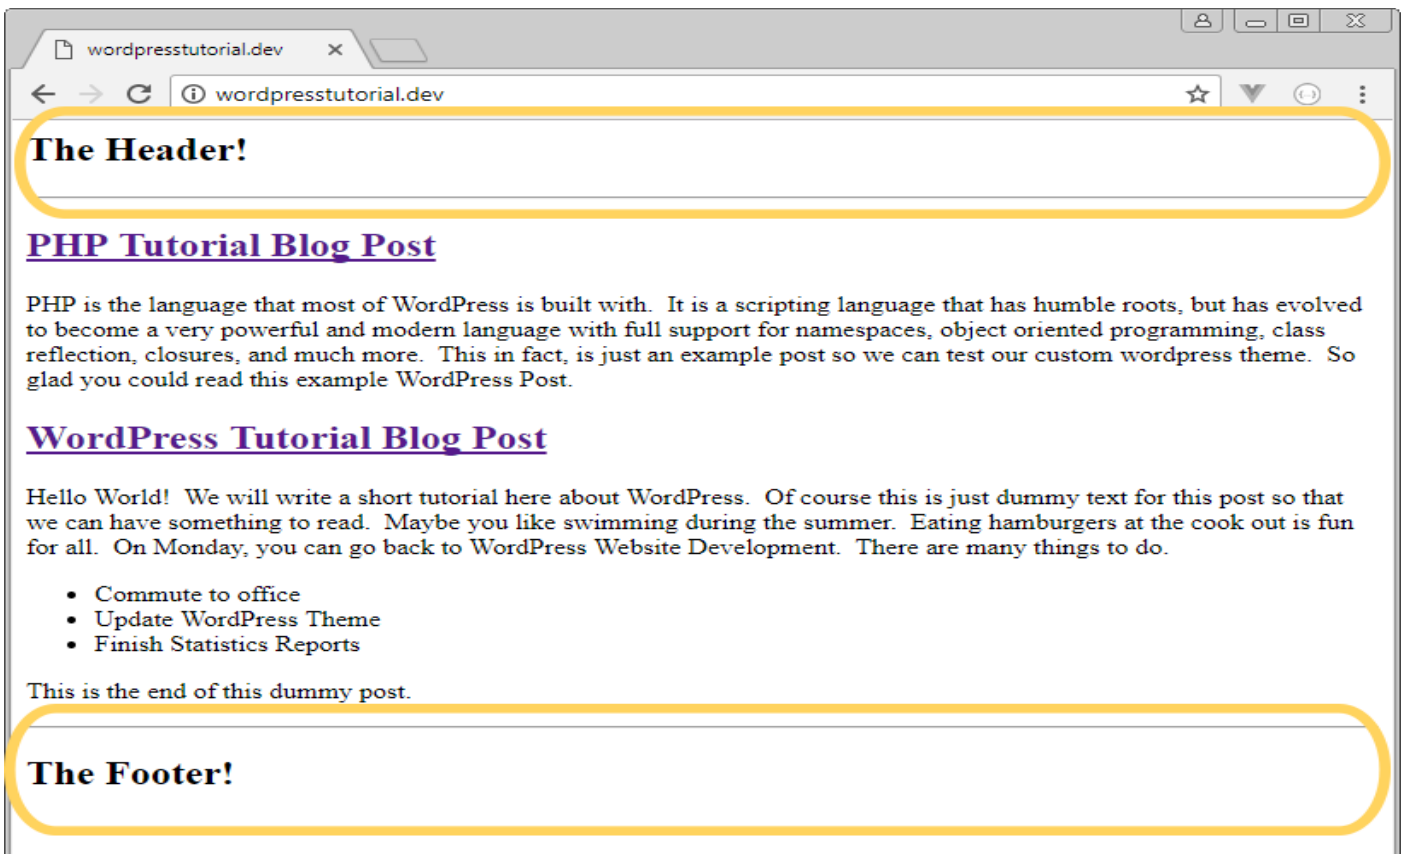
wordpresstutorial.dev

wordpresstutorial.dev

The Header!

PHP Tutorial Blog Post

PHP is the language that most of WordPress is built with. It is a scripting language that has humble roots, but has evolved to become a very powerful and modern language with full support for namespaces, object oriented programming, class reflection, closures, and much more. This in fact, is just an example post so we can test our custom wordpress theme. So glad you could read this example WordPress Post.

WordPress Tutorial Blog Post

Hello World! We will write a short tutorial here about WordPress. Of course this is just dummy text for this post so that we can have something to read. Maybe you like swimming during the summer. Eating hamburgers at the cook out is fun for all. On Monday, you can go back to WordPress Website Development. There are many things to do.

- Commute to office
- Update WordPress Theme
- Finish Statistics Reports

This is the end of this dummy post.

The Footer!